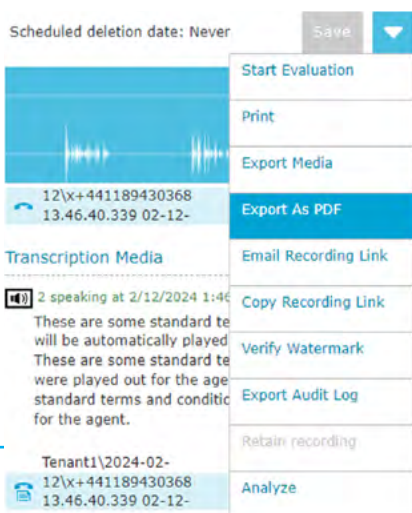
Scheduled deletion date: Never

Save

Start Evaluation

Print

Export Media

Export As PDF

Email Recording Link

Copy Recording Link

Verify Watermark

Export Audit Log

Retain recording

Analyze

12\x+441189430368 13.46.40.339 02-12-

Transcription Media

2 speaking at 2/12/2024 1:4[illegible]

These are some standard te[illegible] will be automatically played These are some standard te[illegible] were played out for the age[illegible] standard terms and conditio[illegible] for the agent.

Tenant1\2024-02-12\x+441189430368 13.46.40.339 02-12-